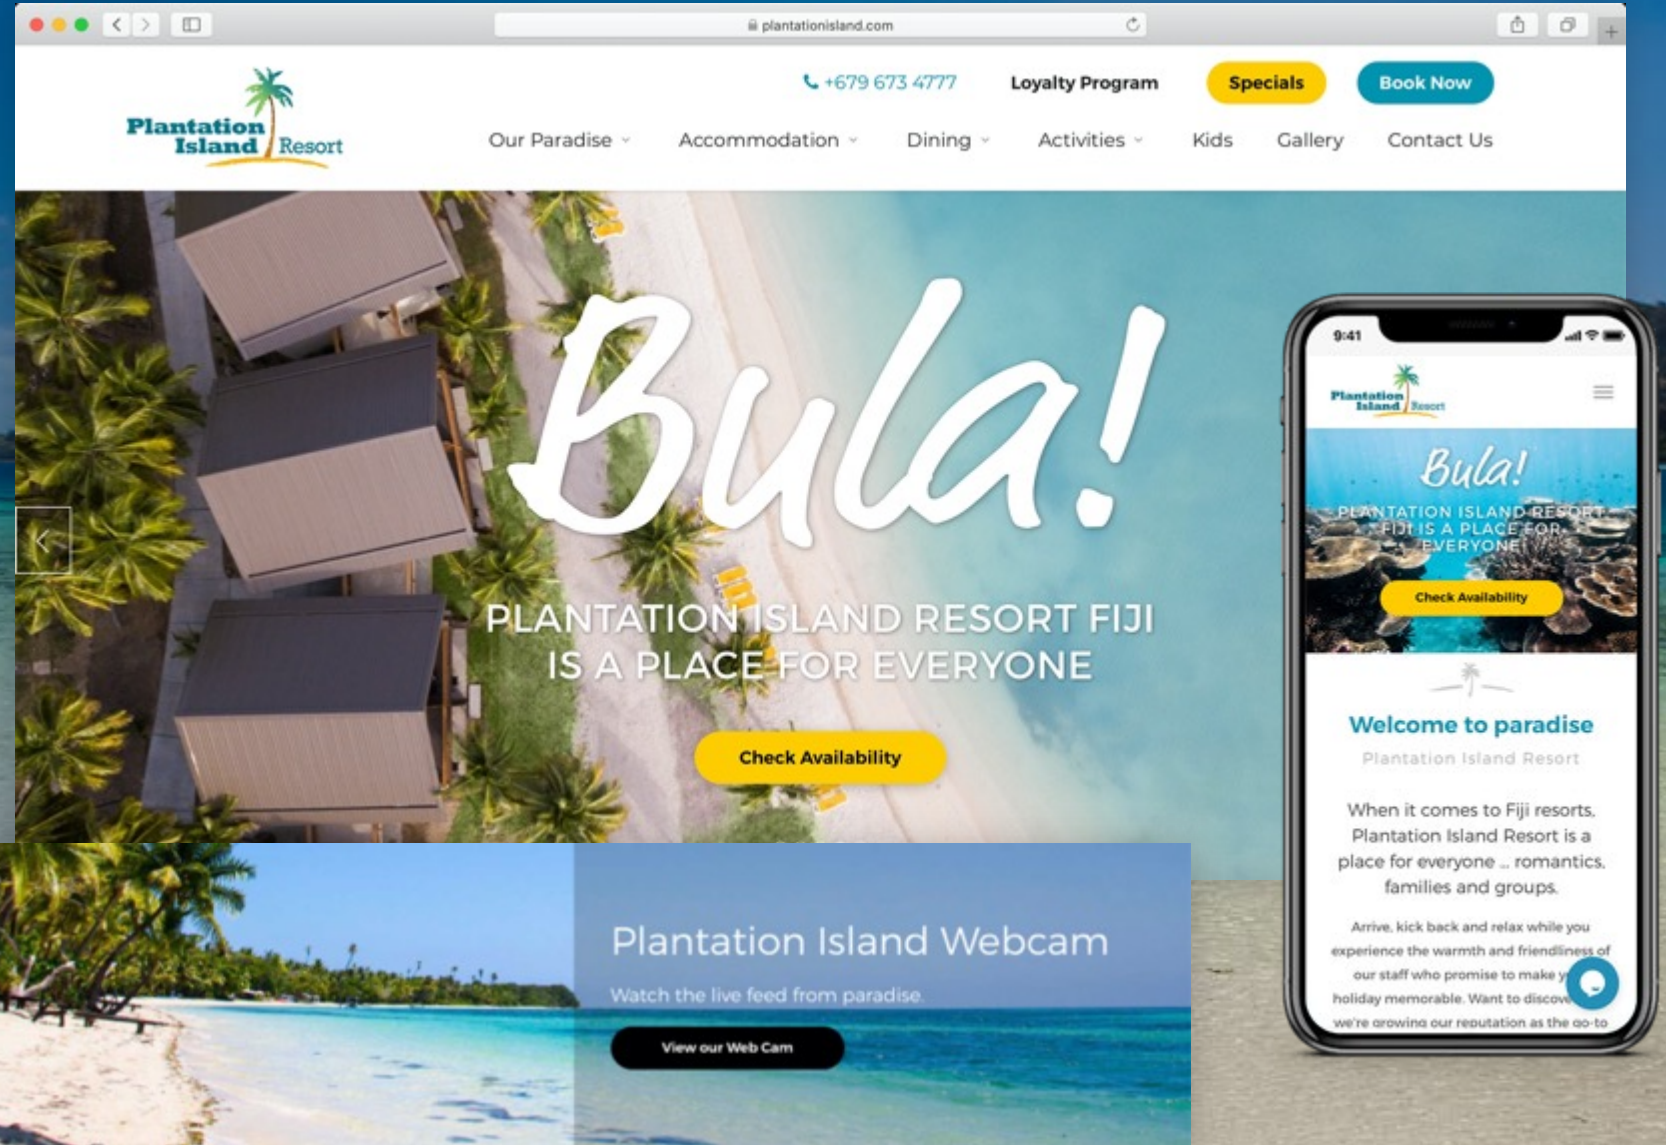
plantationisland.com

Plantation Island Resort

+679 673 4777 Loyalty Program Specials Book Now

Our Paradise Accommodation Dining Activities Kids Gallery Contact Us

Bula!

PLANTATION ISLAND RESORT FIJI IS A PLACE FOR EVERYONE

Check Availability

Plantation Island Webcam

Watch the live feed from paradise

View our Web Cam

9:41

Plantation Island Resort

Bula!

PLANTATION ISLAND RESORT FIJI IS A PLACE FOR EVERYONE!

Check Availability

Welcome to paradise

Plantation Island Resort

When it comes to Fiji resorts, Plantation Island Resort is a place for everyone ... romantics, families and groups.

Arrive, kick back and relax while you experience the warmth and friendliness of our staff who promise to make y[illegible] holiday memorable. Want to discov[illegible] we're growing our reputation as the go-to